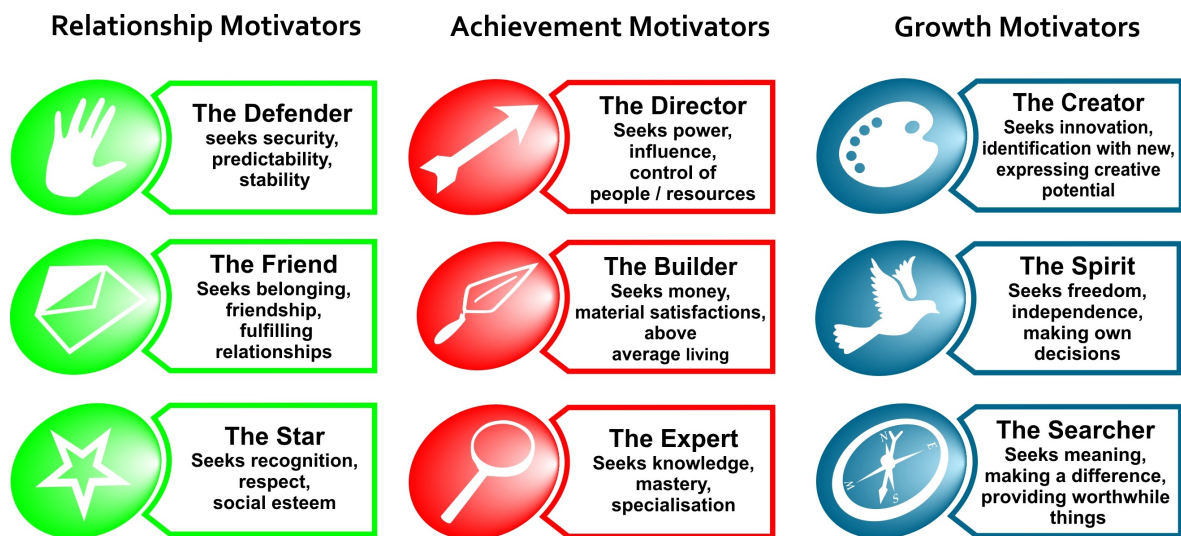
Relationship Motivators

The Defender
seeks security, predictability, stability

The Friend
Seeks belonging, friendship, fulfilling relationships

The Star
Seeks recognition, respect, social esteem

Achievement Motivators

The Director
Seeks power, influence, control of people / resources

The Builder
Seeks money, material satisfactions, above average living

The Expert
Seeks knowledge, mastery, specialisation

Growth Motivators

The Creator
Seeks innovation, identification with new, expressing creative potential

The Spirit
Seeks freedom, independence, making own decisions

The Searcher
Seeks meaning, making a difference, providing worthwhile things

N
E
S
W